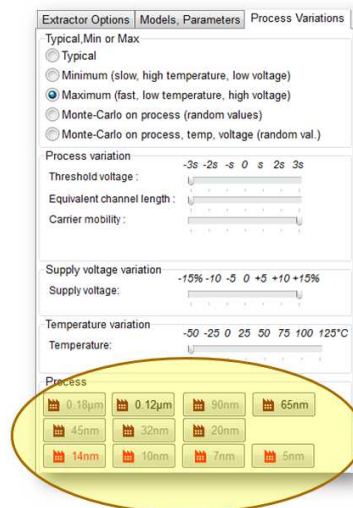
Extractor Options | Models, Parameters | Process Variations

Typical,Min or Max
Typical
Minimum (slow, high temperature, low voltage)
Maximum (fast, low temperature, high voltage)
Monte-Carlo on process (random values)
Monte-Carlo on process, temp, voltage (random val.)

Process variation
-3s -2s -s 0 s 2s 3s
Threshold voltage :
Equivalent channel length :
Carrier mobility :

Supply voltage variation
-15% -10 -5 0 +5 +10 +15%
Supply voltage:

Temperature variation
-50 -25 0 25 50 75 100 125°C
Temperature:

Process
0.18µm
0.12µm
90nm
65nm
45nm
32nm
20nm
14nm
10nm
7nm
5nm